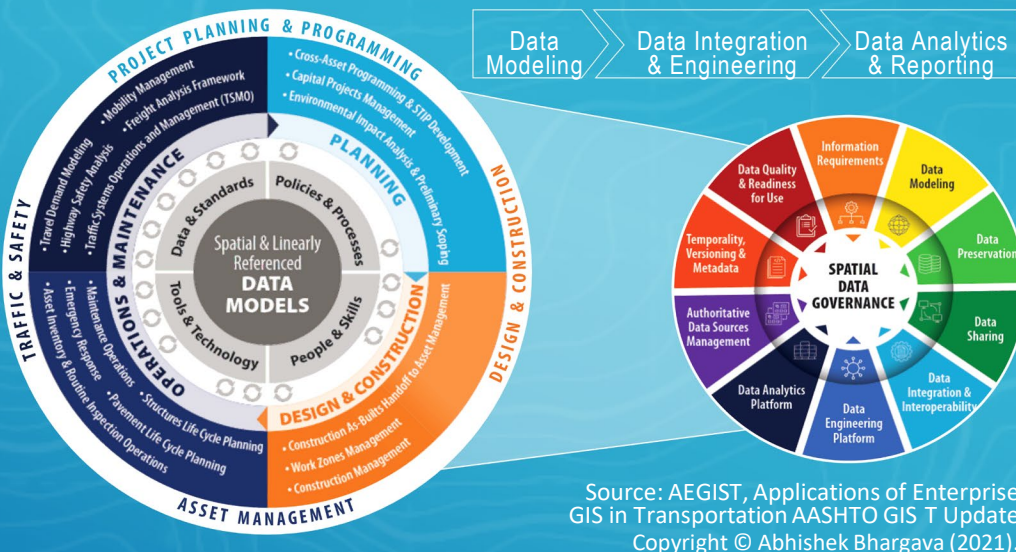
Data Modeling

Data Integration & Engineering

Data Analytics & Reporting

PROJECT PLANNING & PROGRAMMING

TRAFFIC & SAFETY

DESIGN & CONSTRUCTION

ASSET MANAGEMENT

• Cross-Asset Programming & STIP Development
• Capital Projects Management
• Environmental Impact Analysis & Preliminary Scoping

PLANNING

• Mobility Management
• Freight Analysis Framework
• Traffic Systems Operations and Management (TSMO)
• Highway Safety Analysis
• Travel Demand Modeling

MAINTENANCE

OPERATIONS & MAINTENANCE

• Asset Inventory & Routine Inspection Operations
• Emergency Response
• Maintenance Operations
• Structures Life Cycle Planning
• Pavement Life Cycle Planning

DESIGN & CONSTRUCTION

• Construction As-Builts Handoff to Asset Management
• Work Zones Management
• Construction Management

Data & Standards

Policies & Processes

Tools & Technology

People & Skills

Spatial & Linearly Referenced DATA MODELS

Information Requirements

Data Modeling

Data Preservation

Data Sharing

Data Integration & Interoperability

Data Engineering Platform

Data Analytics Platform

Authoritative Data Sources Management

Temporality, Versioning & Metadata

Data Quality & Readiness for Use

SPATIAL DATA GOVERNANCE

Source: AEGIST, Applications of Enterprise GIS in Transportation AASHTO GIS T Update
Copyright © Abhishek Bhargava (2021)